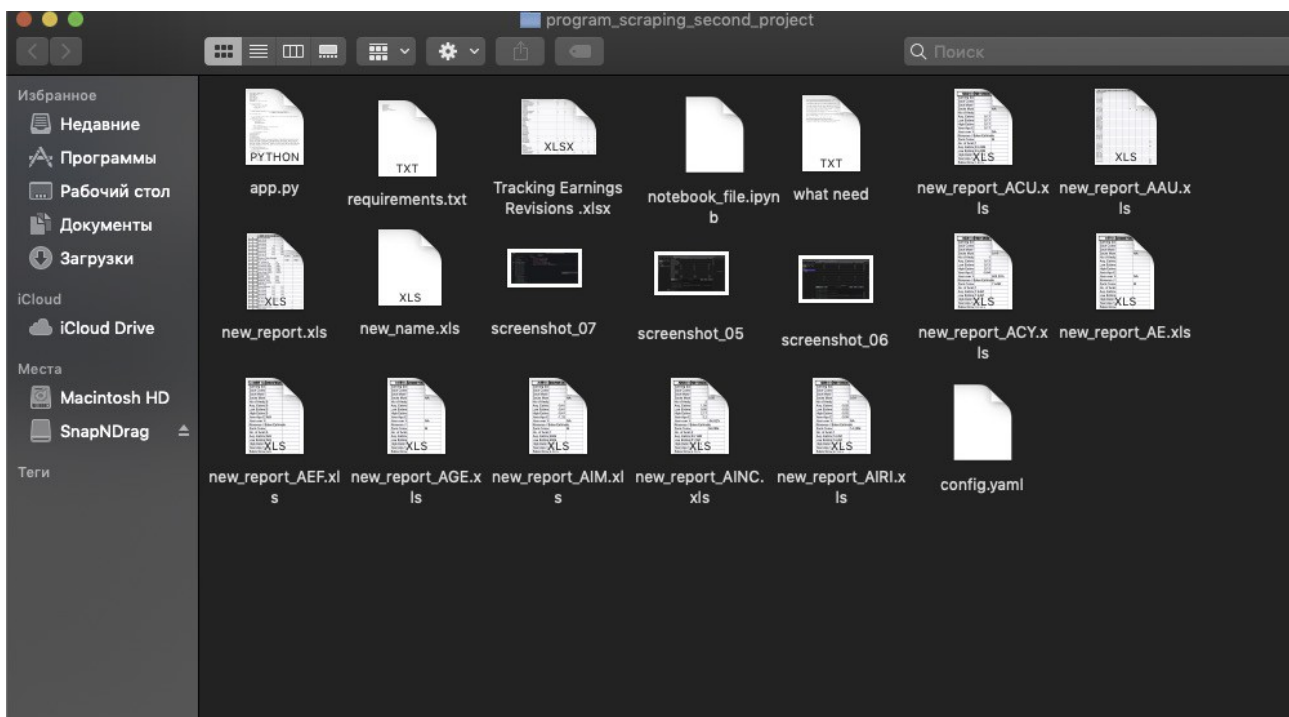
program_scraping_second_project

Поиск

Избранное
Недавние
Программы
Рабочий стол
Документы
Загрузки
iCloud
iCloud Drive
Места
Macintosh HD
SnapNDrag
Теги

PYTHON
app.py

TXT
requirements.txt

XLSX
Tracking Earnings Revisions .xlsx

notebook_file.ipynb

TXT
what need

XLS
new_report_ACU.xls

XLS
new_report_AAU.xls

XLS
new_report.xls

XLS
new_name.xls

screenshot_07

screenshot_05

screenshot_06

XLS
new_report_ACY.xls

XLS
new_report_AE.xls

XLS
new_report_AEF.xls

XLS
new_report_AGE.xls

XLS
new_report_AIM.xls

XLS
new_report_AINC.xls

XLS
new_report_AIRI.xls

config.yaml